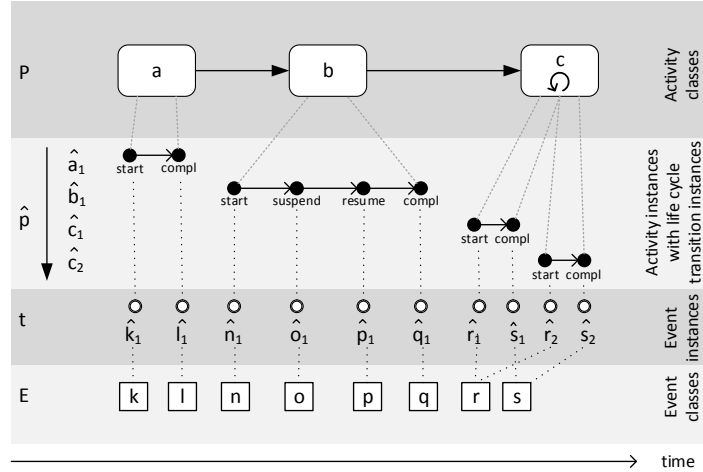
P

a

b

c

Activity classes

$\hat{p}$

$\hat{a}_1$
$\hat{b}_1$
$\hat{c}_1$
$\hat{c}_2$

start compl

start suspend resume compl

start compl

start compl

Activity instances with life cycle transition instances

t

$\hat{k}_1$ $\hat{l}_1$ $\hat{n}_1$ $\hat{o}_1$ $\hat{p}_1$ $\hat{q}_1$ $\hat{r}_1$ $\hat{s}_1$ $\hat{r}_2$ $\hat{s}_2$

Event instances

E

k l n o p q r s

Event classes

time